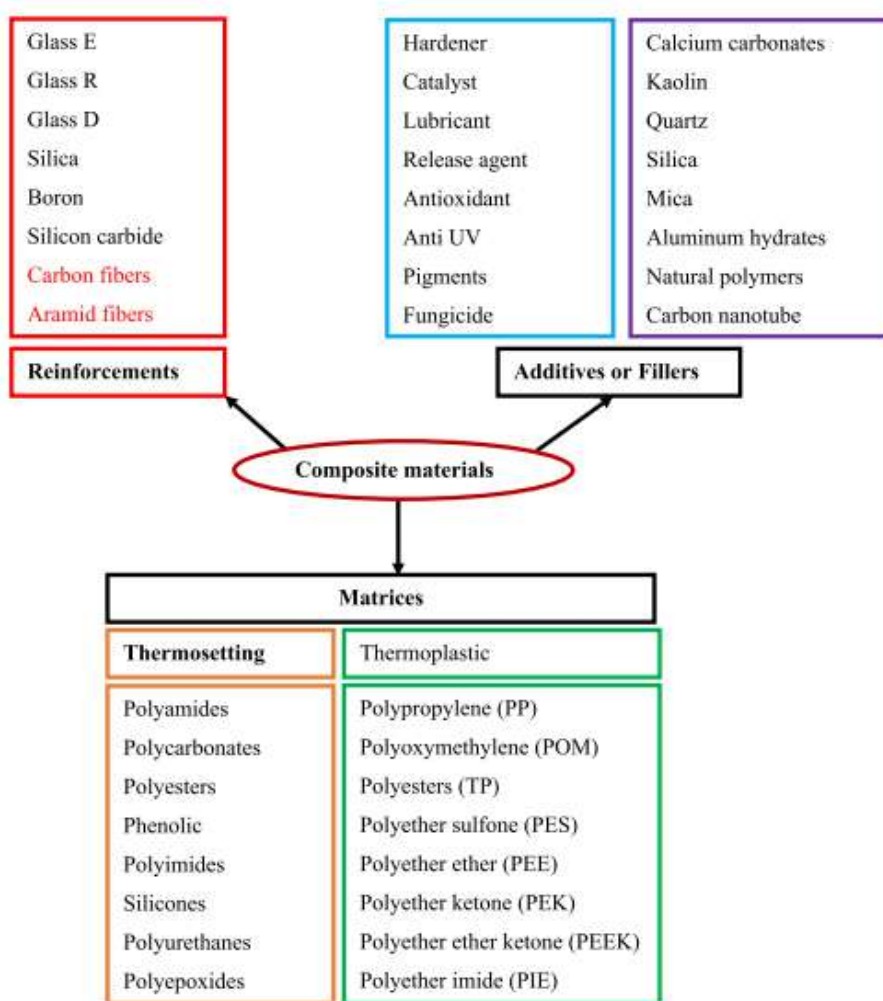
Glass E
Glass R
Glass D
Silica
Boron
Silicon carbide
Carbon fibers
Aramid fibers

Hardener
Catalyst
Lubricant
Release agent
Antioxidant
Anti UV
Pigments
Fungicide

Calcium carbonates
Kaolin
Quartz
Silica
Mica
Aluminum hydrates
Natural polymers
Carbon nanotube

Reinforcements

Additives or Fillers

Composite materials

Matrices

Thermosetting

Thermoplastic

Polyamides
Polycarbonates
Polyesters
Phenolic
Polyimides
Silicones
Polyurethanes
Polyepoxides

Polypropylene (PP)
Polyoxymethylene (POM)
Polyesters (TP)
Polyether sulfone (PES)
Polyether ether (PEE)
Polyether ketone (PEK)
Polyether ether ketone (PEEK)
Polyether imide (PIE)